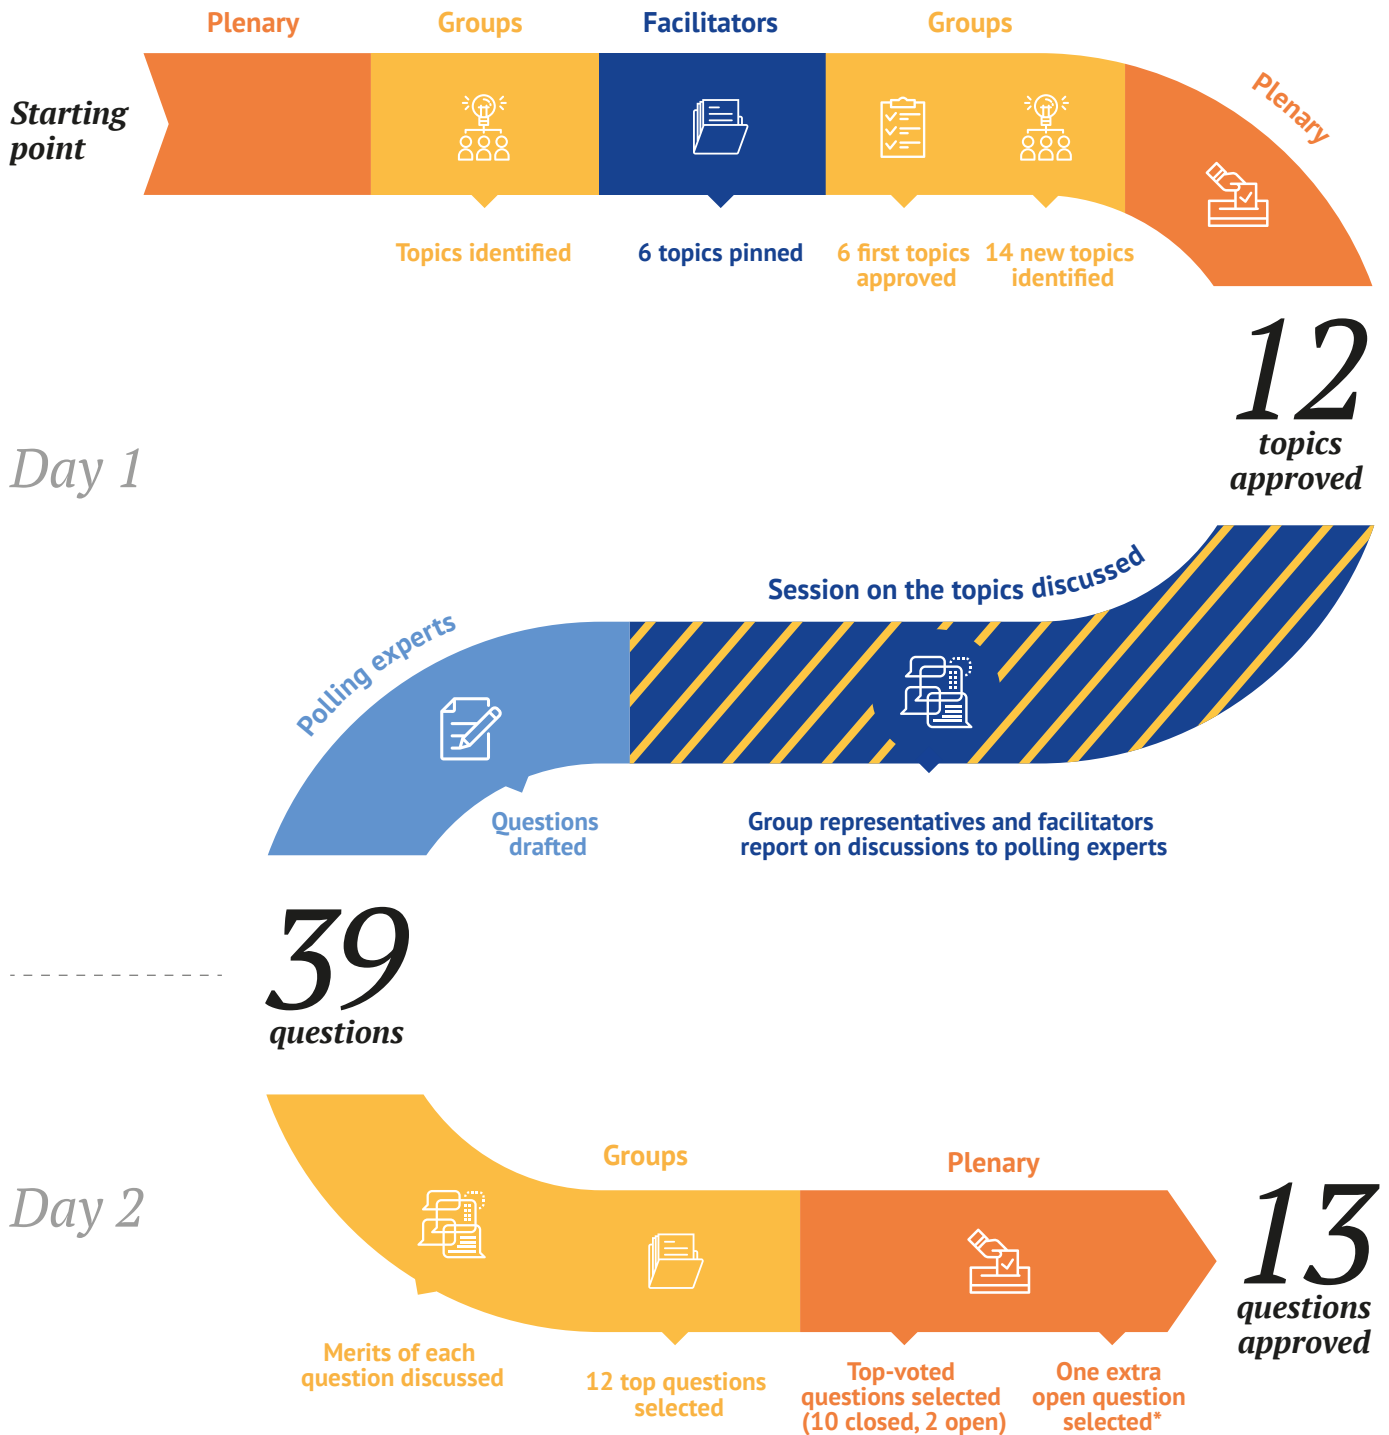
Plenary
Groups
Facilitators
Groups
Plenary

Starting point

Topics identified
6 topics pinned
6 first topics approved
14 new topics identified

12
topics approved

Day 1

Session on the topics discussed
Polling experts

Questions drafted
Group representatives and facilitators report on discussions to polling experts

39
questions

Day 2

Groups
Plenary

13
questions approved

Merits of each question discussed
12 top questions selected
Top-voted questions selected (10 closed, 2 open)
One extra open question selected*